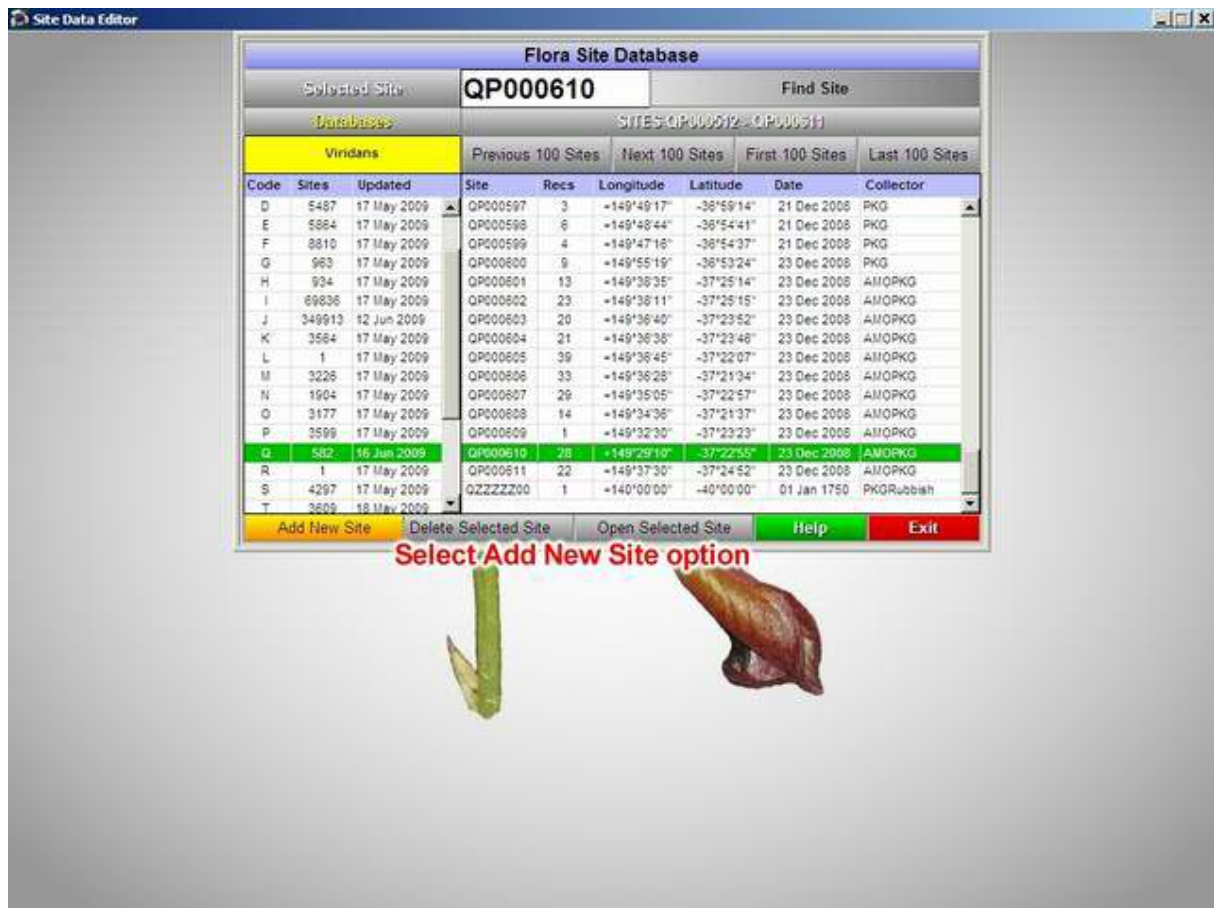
Site Data Editor

Flora Site Database

Selected Site | QP000610 | Find Site

Databases | SITES QP000512 - QP000611

Viridans

Previous 100 Sites | Next 100 Sites | First 100 Sites | Last 100 Sites

| Code | Sites | Updated |
|---|---|---|
| D | 5487 | 17 May 2009 |
| E | 5864 | 17 May 2009 |
| F | 8810 | 17 May 2009 |
| G | 963 | 17 May 2009 |
| H | 934 | 17 May 2009 |
| I | 69836 | 17 May 2009 |
| J | 349913 | 12 Jun 2009 |
| K | 3564 | 17 May 2009 |
| L | 1 | 17 May 2009 |
| M | 3226 | 17 May 2009 |
| N | 1904 | 17 May 2009 |
| O | 3177 | 17 May 2009 |
| P | 3599 | 17 May 2009 |
| Q | 582 | 16 Jun 2009 |
| R | 1 | 17 May 2009 |
| S | 4297 | 17 May 2009 |
| T | 3609 | 18 May 2009 |

| Site | Recs | Longitude | Latitude | Date | Collector |
|---|---|---|---|---|---|
| QP000597 | 3 | +149°49'17" | -36°59'14" | 21 Dec 2008 | PKG |
| QP000598 | 6 | +149°48'44" | -36°54'41" | 21 Dec 2008 | PKG |
| QP000599 | 4 | +149°47'16" | -36°54'37" | 21 Dec 2008 | PKG |
| QP000600 | 9 | +149°55'19" | -36°53'24" | 23 Dec 2008 | PKG |
| QP000601 | 13 | +149°38'35" | -37°25'14" | 23 Dec 2008 | AMOPKG |
| QP000602 | 23 | +149°38'11" | -37°25'15" | 23 Dec 2008 | AMOPKG |
| QP000603 | 20 | +149°36'40" | -37°23'52" | 23 Dec 2008 | AMOPKG |
| QP000604 | 21 | +149°36'38" | -37°23'46" | 23 Dec 2008 | AMOPKG |
| QP000605 | 39 | +149°36'45" | -37°22'07" | 23 Dec 2008 | AMOPKG |
| QP000606 | 33 | +149°36'28" | -37°21'34" | 23 Dec 2008 | AMOPKG |
| QP000607 | 29 | +149°35'05" | -37°22'57" | 23 Dec 2008 | AMOPKG |
| QP000608 | 14 | +149°34'36" | -37°21'37" | 23 Dec 2008 | AMOPKG |
| QP000609 | 1 | +149°32'30" | -37°23'23" | 23 Dec 2008 | AMOPKG |
| QP000610 | 28 | +149°29'10" | -37°22'55" | 23 Dec 2008 | AMOPKG |
| QP000611 | 22 | +149°37'30" | -37°24'52" | 23 Dec 2008 | AMOPKG |
| QZZZZZ00 | 1 | +140°00'00" | -40°00'00" | 01 Jan 1750 | PKGRubbish |

Add New Site | Delete Selected Site | Open Selected Site | Help | Exit

Select Add New Site option